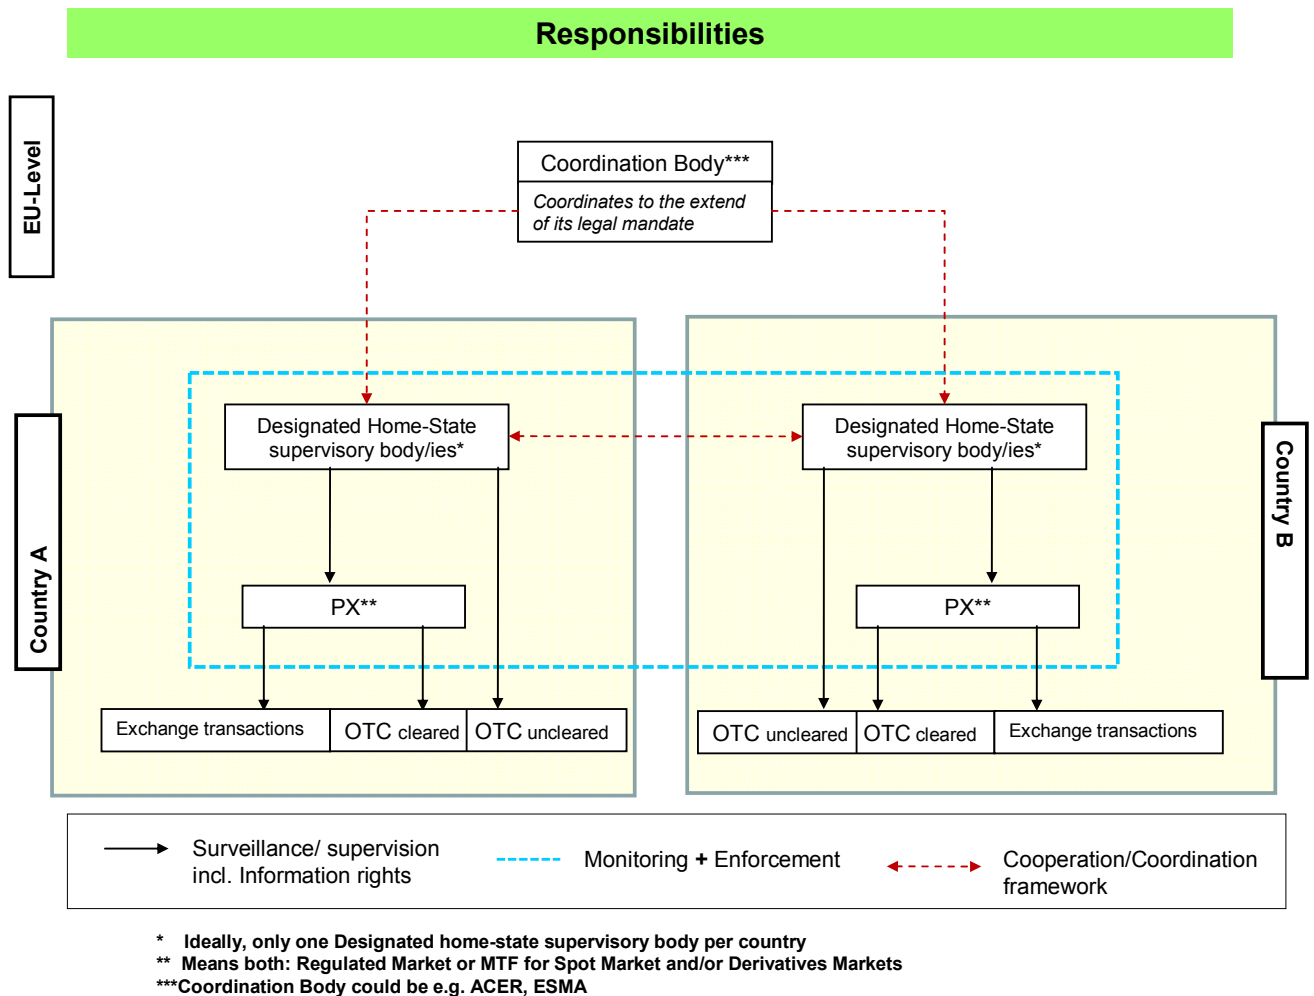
Responsibilities

EU-Level

Coordination Body***

Coordinates to the extend of its legal mandate

Country A

Designated Home-State supervisory body/ies*

PX**

Exchange transactions

OTC cleared

OTC uncleared

Country B

Designated Home-State supervisory body/ies*

PX**

OTC uncleared

OTC cleared

Exchange transactions

Surveillance/ supervision incl. Information rights

Monitoring + Enforcement

Cooperation/Coordination framework

* Ideally, only one Designated home-state supervisory body per country
** Means both: Regulated Market or MTF for Spot Market and/or Derivatives Markets
***Coordination Body could be e.g. ACER, ESMA